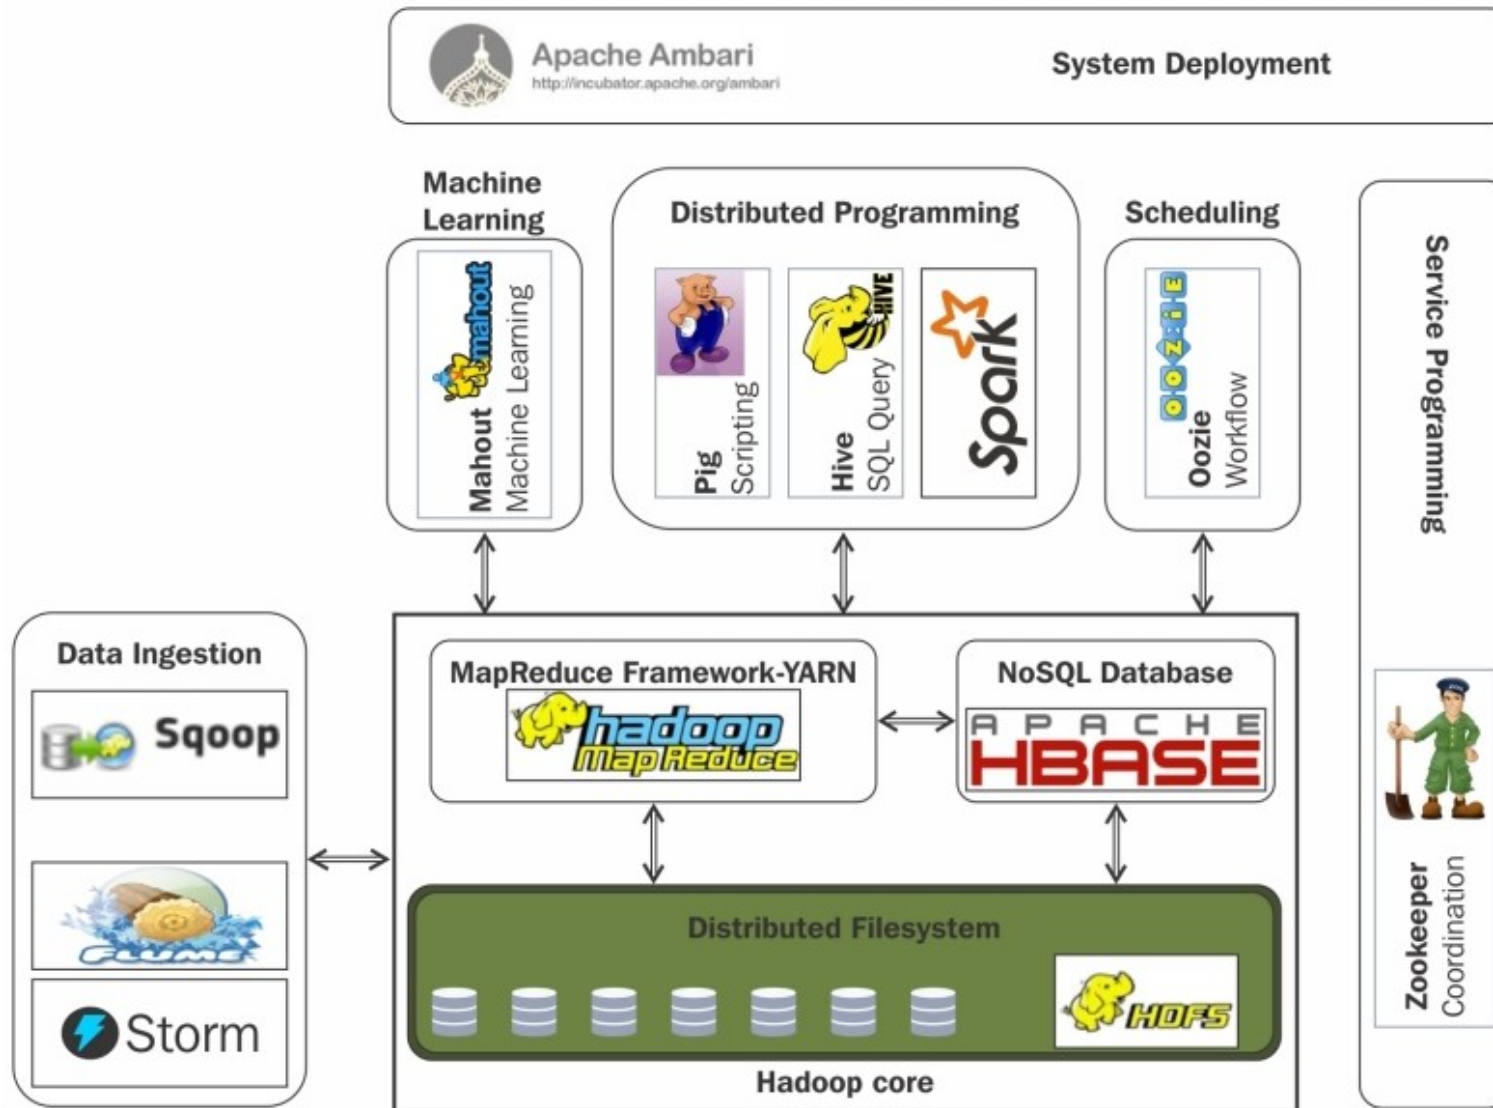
Apache Ambari
http://incubator.apache.org/ambari

System Deployment

Machine Learning

mahout

Mahout
Machine Learning

Distributed Programming

Pig
Scripting

HIVE

Hive
SQL Query

Spark

Scheduling

OOZIE

Oozie
Workflow

Service Programming

Data Ingestion

Sqoop

FLUME

Storm

MapReduce Framework-YARN

hadoop
MapReduce

NoSQL Database

APACHE
HBASE

Distributed Filesystem

HDFS

Hadoop core

Zookeeper
Coordination